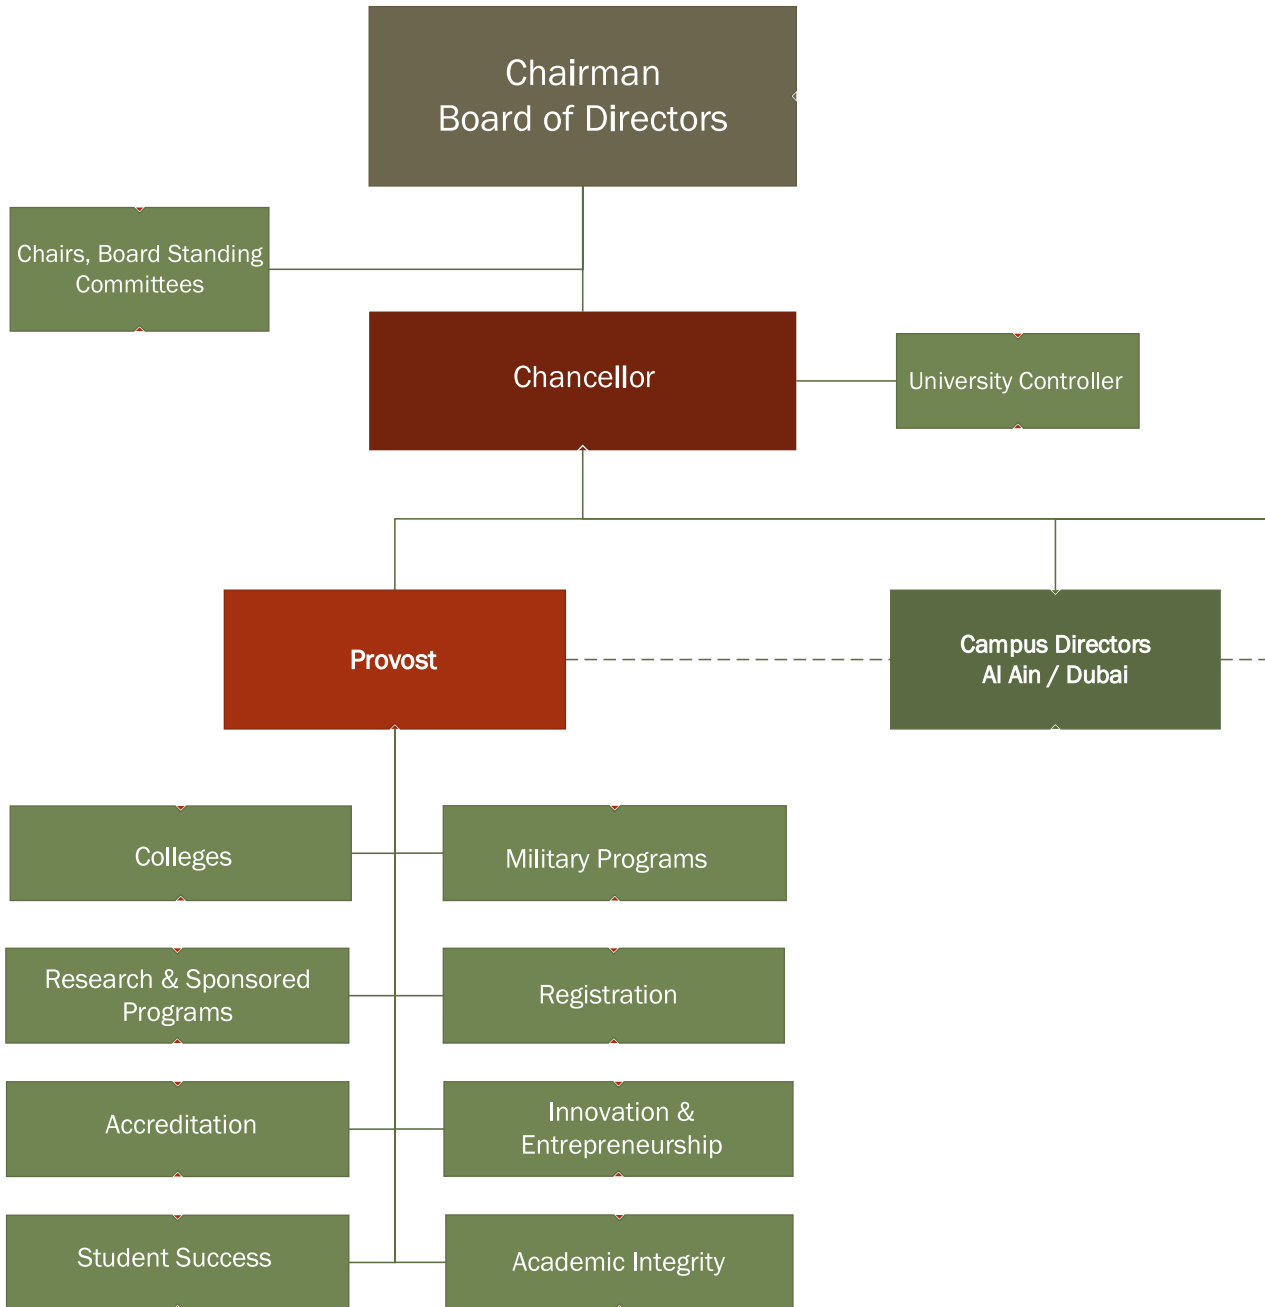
Chairman
Board of Directors

Chairs, Board Standing Committees

Chancellor

University Controller

Provost

Campus Directors
Al Ain / Dubai

Colleges

Military Programs

Research & Sponsored Programs

Registration

Accreditation

Innovation & Entrepreneurship

Student Success

Academic Integrity